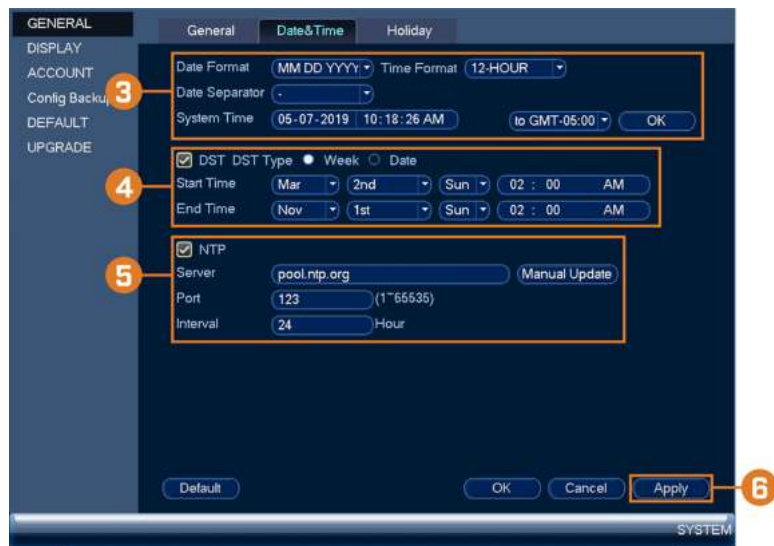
GENERAL
DISPLAY
ACCOUNT
Conlig Backup
DEFAULT
UPGRADE

General
Date&Time
Holiday

3
Date Format MM DD YYYY Time Format 12-HOUR
Date Separator -
System Time 05-07-2019 10:18:26 AM to GMT-05:00 OK

4
DST DST Type Week Date
Start Time Mar 2nd Sun 02 : 00 AM
End Time Nov 1st Sun 02 : 00 AM

5
NTP
Server pool.ntp.org Manual Update
Port 123 (1~65535)
Interval 24 Hour

Default
OK
Cancel
Apply
6

SYSTEM